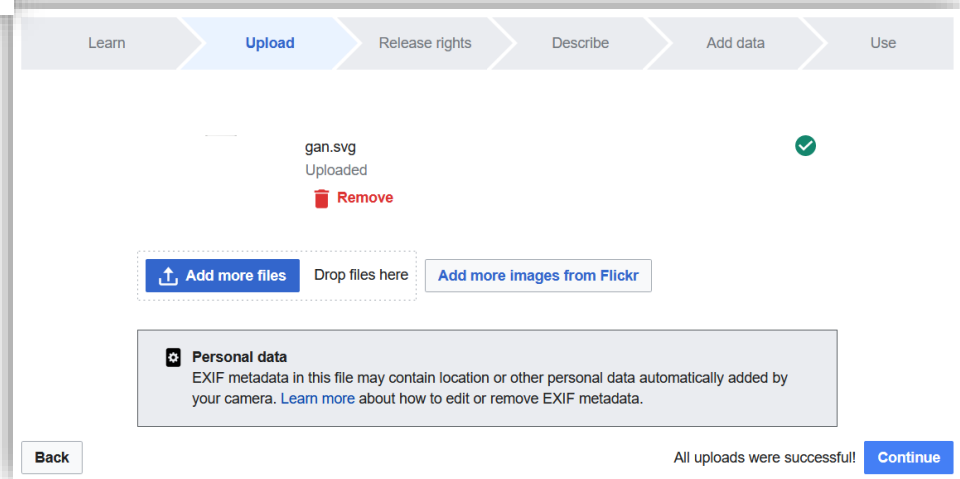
Learn Upload Release rights Describe Add data Use

gan.svg
Uploaded
Remove

Add more files Drop files here Add more images from Flickr

Personal data
EXIF metadata in this file may contain location or other personal data automatically added by your camera. Learn more about how to edit or remove EXIF metadata.

Back

All uploads were successful! Continue